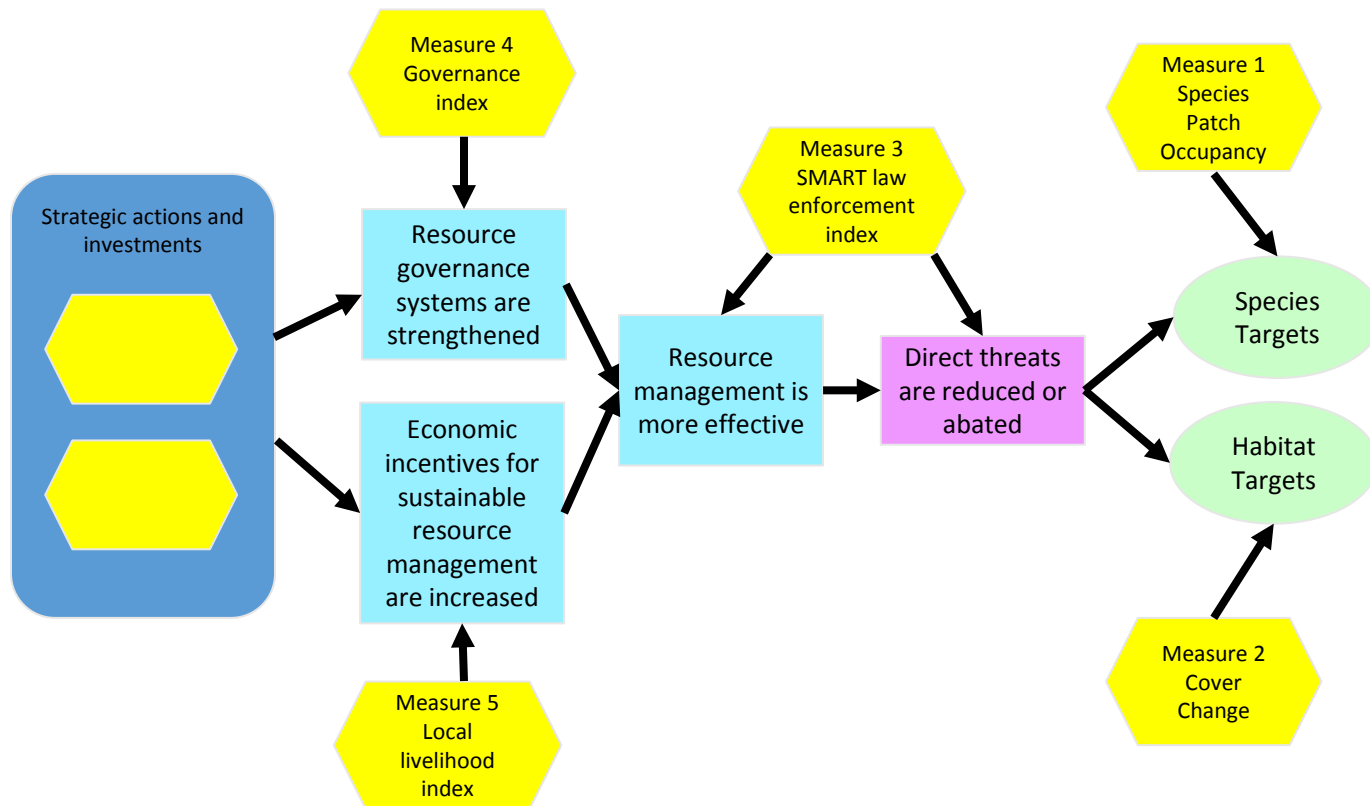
Strategic actions and investments

Measure 4
Governance index

Resource governance systems are strengthened

Economic incentives for sustainable resource management are increased

Measure 5
Local livelihood index

Measure 3
SMART law enforcement index

Resource management is more effective

Direct threats are reduced or abated

Measure 1
Species Patch Occupancy

Species Targets

Habitat Targets

Measure 2
Cover Change